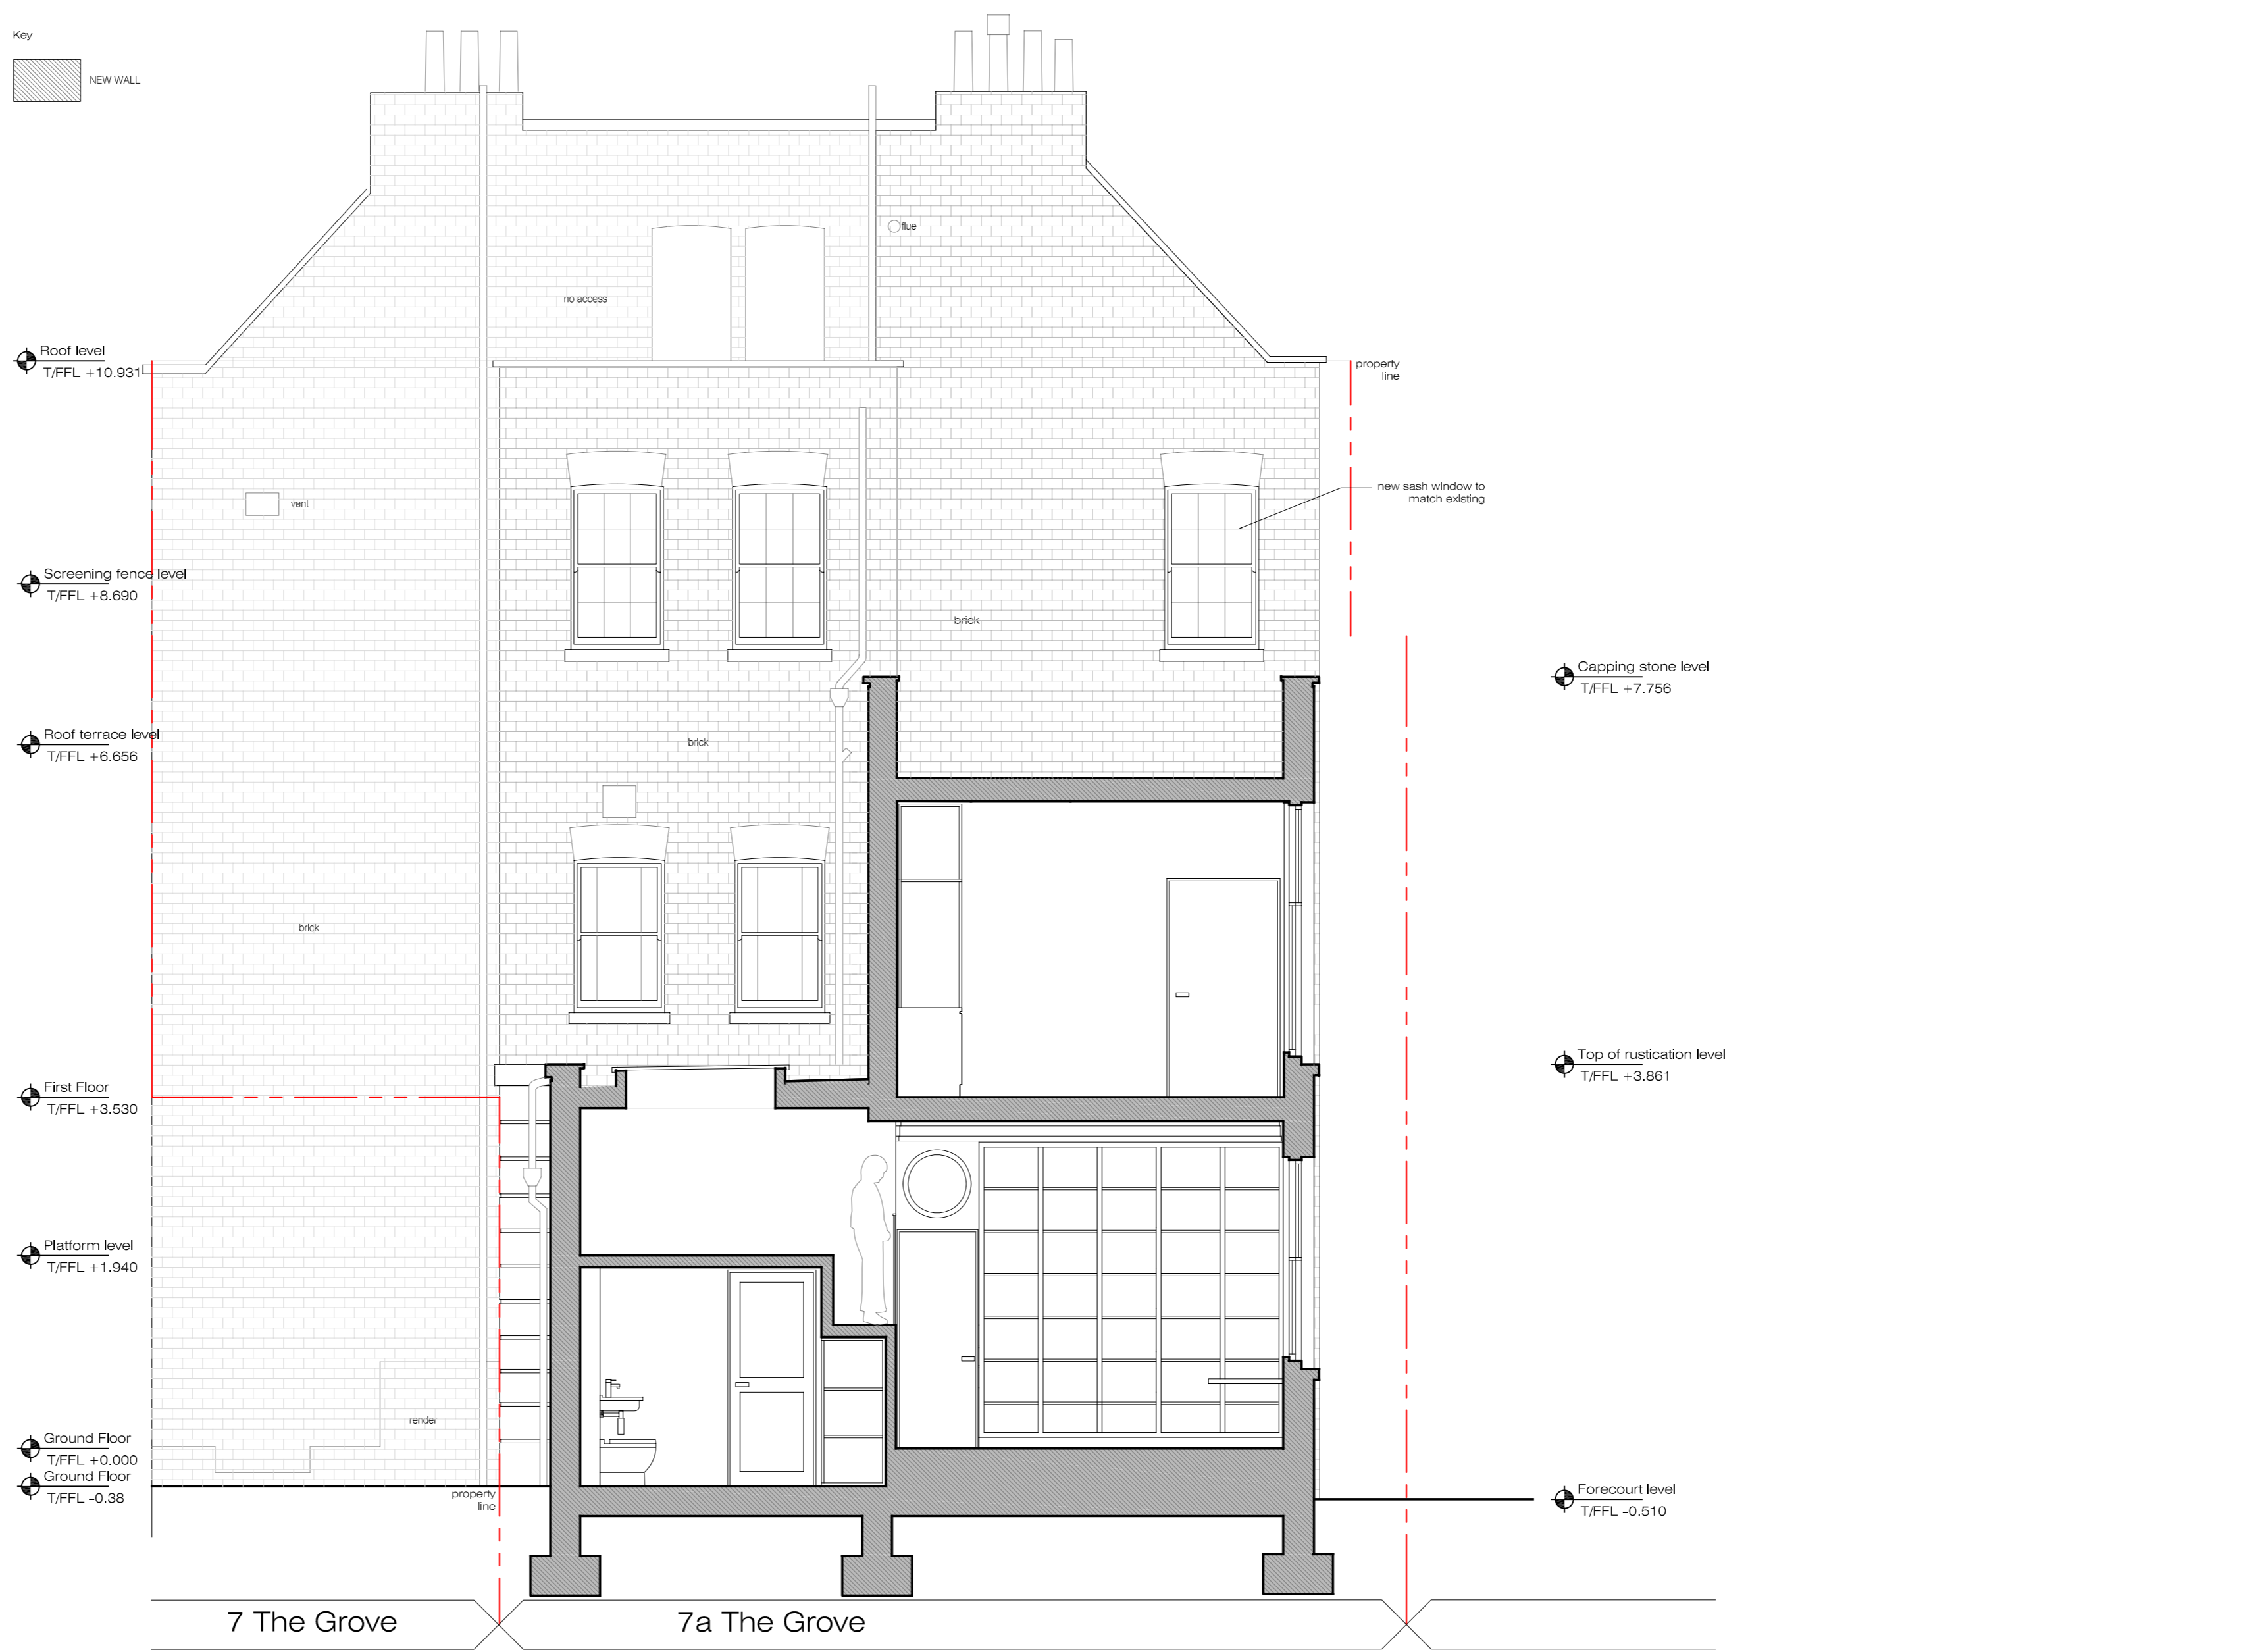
Key

NEW WALL

flue

no access

Roof level
T/FFL +10.931

property line

vent

new sash window to match existing

Screening fence level
T/FFL +8.690

brick

Capping stone level
T/FFL +7.756

Roof terrace level
T/FFL +6.656

brick

brick

Top of rustication level
T/FFL +3.861

First Floor
T/FFL +3.530

Platform level
T/FFL +1.940

render

Ground Floor
T/FFL +0.000
Ground Floor
T/FFL -0.38

property line

Forecourt level
T/FFL -0.510

7 The Grove

7a The Grove